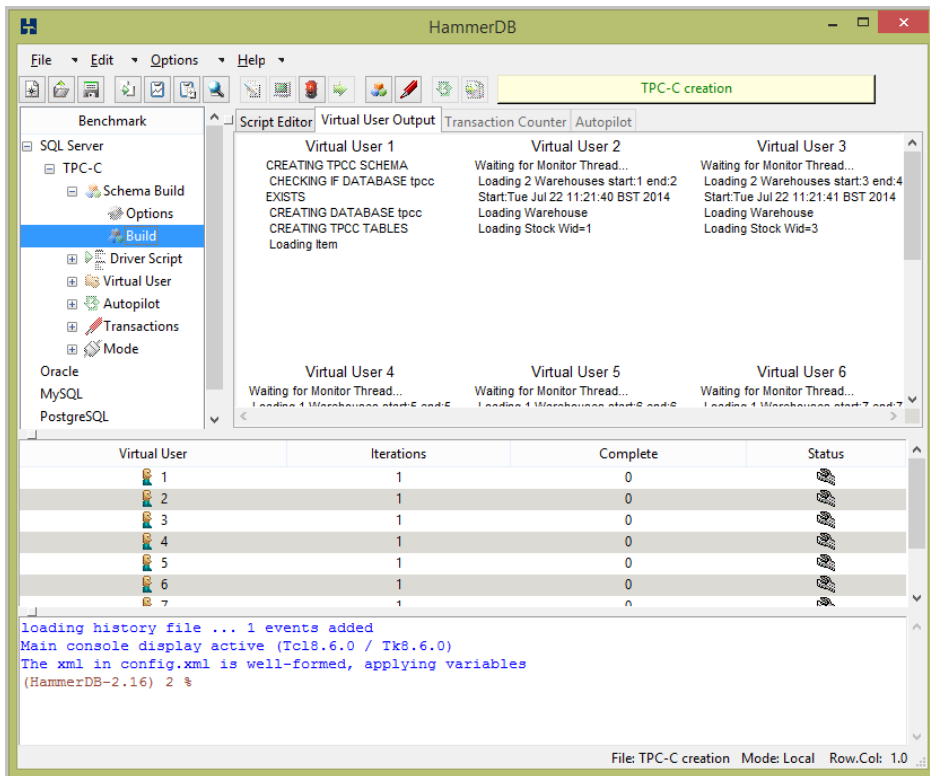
HammerDB

File Edit Options Help

TPC-C creation

Benchmark

SQL Server
TPC-C
Schema Build
Options
Build
Driver Script
Virtual User
Autopilot
Transactions
Mode
Oracle
MySQL
PostgreSQL

Script Editor | Virtual User Output | Transaction Counter | Autopilot

Virtual User 1
CREATING TPCC SCHEMA
CHECKING IF DATABASE tpcc EXISTS
CREATING DATABASE tpcc
CREATING TPCC TABLES
Loading Item

Virtual User 2
Waiting for Monitor Thread...
Loading 2 Warehouses start:1 end:2
Start:Tue Jul 22 11:21:40 BST 2014
Loading Warehouse
Loading Stock Wid=1

Virtual User 3
Waiting for Monitor Thread...
Loading 2 Warehouses start:3 end:4
Start:Tue Jul 22 11:21:41 BST 2014
Loading Warehouse
Loading Stock Wid=3

Virtual User 4
Waiting for Monitor Thread...
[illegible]

Virtual User 5
Waiting for Monitor Thread...
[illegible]

Virtual User 6
Waiting for Monitor Thread...
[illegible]

| Virtual User | Iterations | Complete | Status |
|---|---|---|---|
| 1 | 1 | 0 | |
| 2 | 1 | 0 | |
| 3 | 1 | 0 | |
| 4 | 1 | 0 | |
| 5 | 1 | 0 | |
| 6 | 1 | 0 | |
| 7 | 1 | 0 | |

loading history file ... 1 events added
Main console display active (Tcl8.6.0 / Tk8.6.0)
The xml in config.xml is well-formed, applying variables
(HammerDB-2.16) 2 %

File: TPC-C creation Mode: Local Row.Col: 1.0